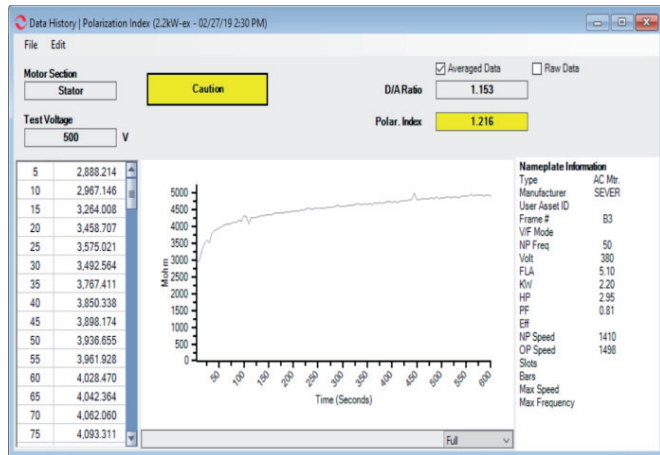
Data History | Polarization Index (2.2kW-ex - 02/27/19 2:30 PM)

File Edit

Motor Section
Stator

Caution

Averaged Data
Raw Data

D/A Ratio
1.153

Test Voltage
500 V

Polar. Index
1.216

| | |
|---|---|
| 5 | 2,888.214 |
| 10 | 2,967.146 |
| 15 | 3,264.008 |
| 20 | 3,458.707 |
| 25 | 3,575.021 |
| 30 | 3,492.564 |
| 35 | 3,767.411 |
| 40 | 3,850.338 |
| 45 | 3,898.174 |
| 50 | 3,936.655 |
| 55 | 3,961.928 |
| 60 | 4,028.470 |
| 65 | 4,042.364 |
| 70 | 4,062.060 |
| 75 | 4,093.311 |

5000
4500
4000
3500
3000
2500
2000
1500
1000
500
0
Mohm

50 100 150 200 250 300 350 400 450 500 550 600
Time (Seconds)

Full

Nameplate Information
Type AC Mtr.
Manufacturer SEVER
User Asset ID
Frame # B3
V/F Mode
NP Freq 50
Volt 380
FLA 5.10
KW 2.20
HP 2.95
PF 0.81
Eff
NP Speed 1410
OP Speed 1498
Slots
Bars
Max Speed
Max Frequency